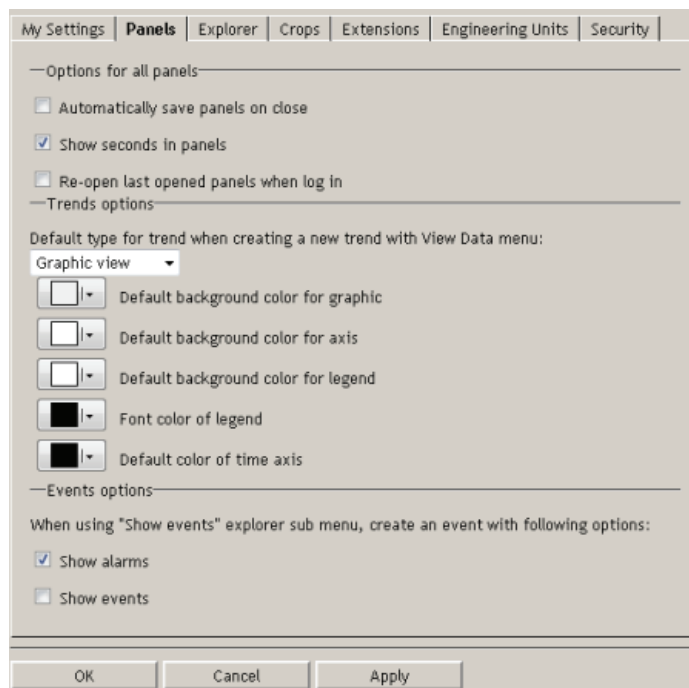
My Settings | Panels | Explorer | Crops | Extensions | Engineering Units | Security

Options for all panels

Automatically save panels on close

Show seconds in panels

Re-open last opened panels when log in

Trends options

Default type for trend when creating a new trend with View Data menu:

Graphic view

Default background color for graphic

Default background color for axis

Default background color for legend

Font color of legend

Default color of time axis

Events options

When using "Show events" explorer sub menu, create an event with following options:

Show alarms

Show events

OK | Cancel | Apply